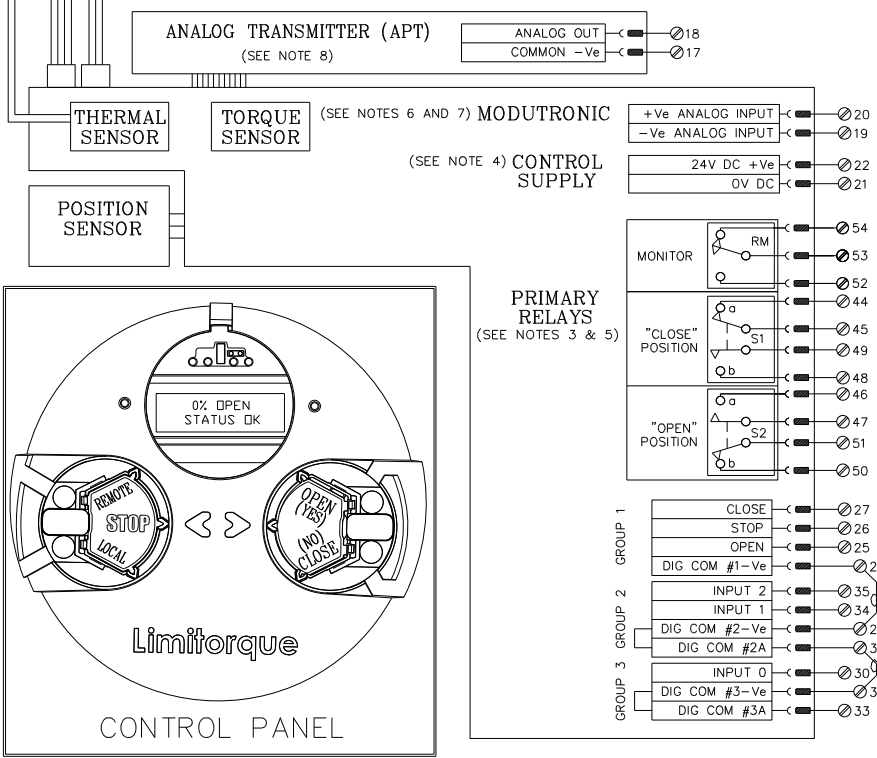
ANALOG TRANSMITTER (APT)
(SEE NOTE 8)
ANALOG OUT
COMMON -Ve
Ø18
Ø17

THERMAL SENSOR
TORQUE SENSOR
(SEE NOTES 6 AND 7) MODUTRONIC
+Ve ANALOG INPUT
-Ve ANALOG INPUT
Ø20
Ø19

(SEE NOTE 4) CONTROL SUPPLY
24V DC +Ve
0V DC
Ø22
Ø21

POSITION SENSOR

MONITOR
RM
Ø54
Ø53
Ø52

PRIMARY RELAYS
(SEE NOTES 3 & 5)

"CLOSE" POSITION
a
S1
b
Ø44
Ø45
Ø49
Ø48

"OPEN" POSITION
a
S2
b
Ø46
Ø47
Ø51
Ø50

0% OPEN
STATUS OK

REMOTE
STOP
LOCAL
OPEN (YES)
(NO) CLOSE

Limitorque

CONTROL PANEL

GROUP 1
CLOSE
STOP
OPEN
DIG COM #1-Ve
Ø27
Ø26
Ø25
Ø2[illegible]

GROUP 2
INPUT 2
INPUT 1
GROUP
DIG COM #2-Ve
DIG COM #2A
Ø35
Ø34
Ø2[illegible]
Ø3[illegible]

GROUP 3
INPUT 0
DIG COM #3-Ve
DIG COM #3A
Ø30
Ø3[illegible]
Ø33